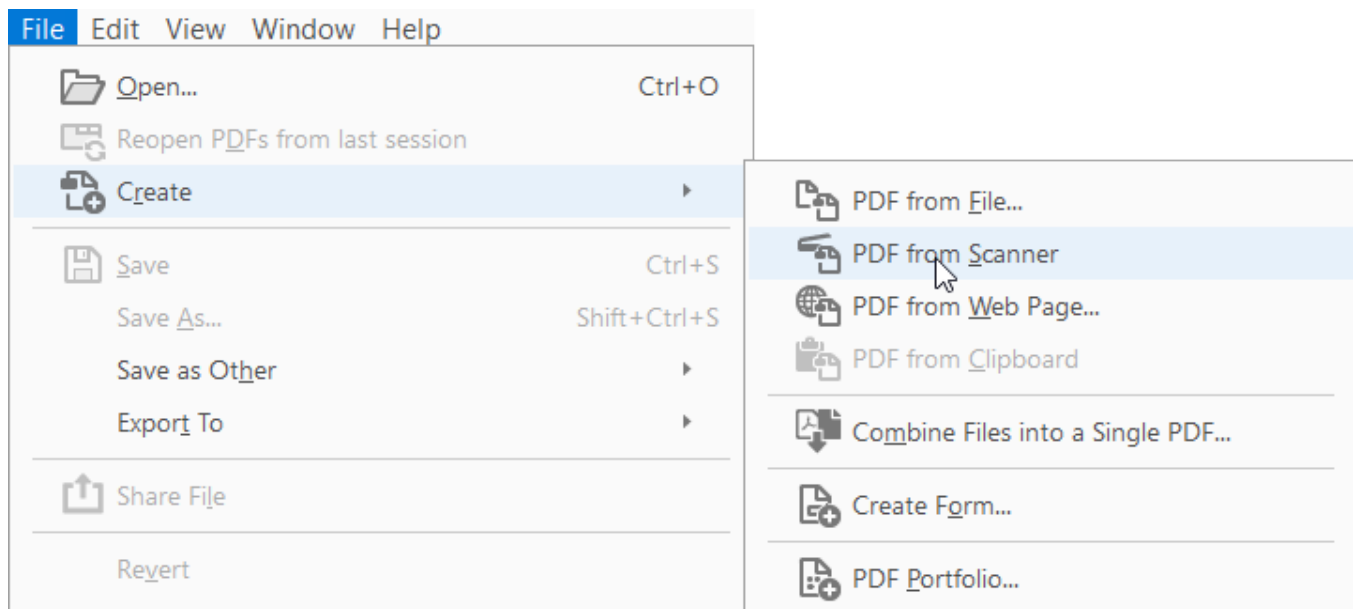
File Edit View Window Help

Open... Ctrl+O
Reopen PDFs from last session
Create
Save Ctrl+S
Save As... Shift+Ctrl+S
Save as Other
Export To
Share File
Revert

PDF from File...
PDF from Scanner
PDF from Web Page...
PDF from Clipboard
Combine Files into a Single PDF...
Create Form...
PDF Portfolio...